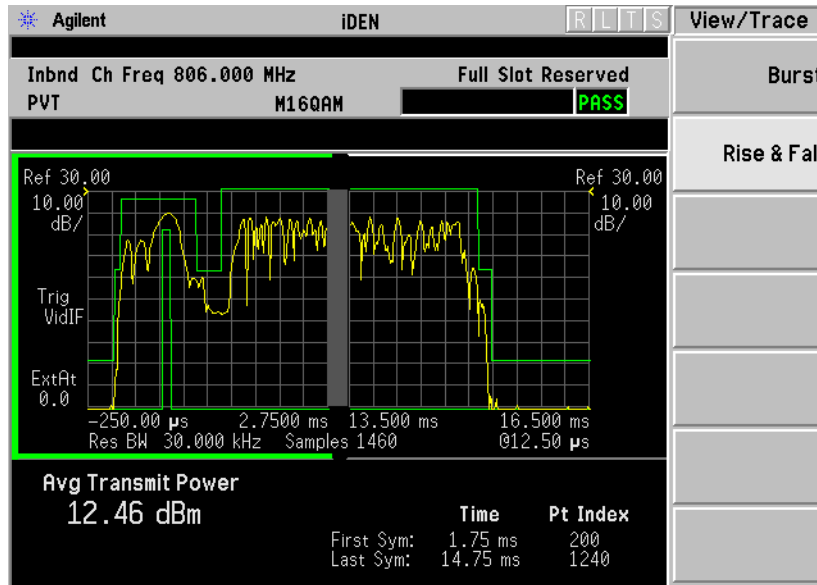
Agilent iDEN R L T S View/Trace

Inbnd Ch Freq 806.000 MHz Full Slot Reserved
PVT M16QAM PASS

Burst

Rise & Fal

Ref 30.00
10.00
dB/

Ref 30.00
10.00
dB/

Trig
VidIF

ExtAt
0.0

−250.00 μs 2.7500 ms 13.500 ms 16.500 ms
Res BW 30.000 kHz Samples 1460 @12.50 μs

Avg Transmit Power
12.46 dBm

| | Time | Pt Index |
|---|---|---|
| First Sym: | 1.75 ms | 200 |
| Last Sym: | 14.75 ms | 1240 |